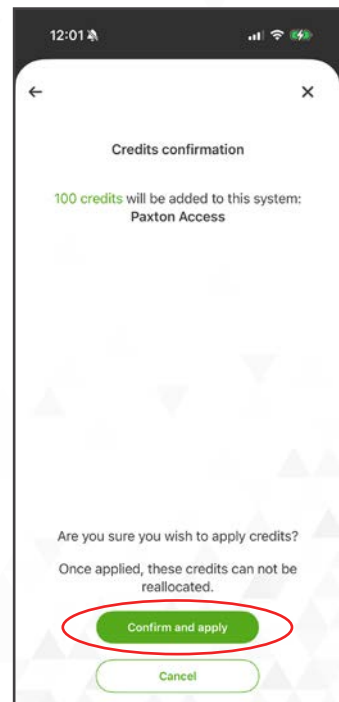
12:01

←

×

Credits confirmation

100 credits will be added to this system:
Paxton Access

Are you sure you wish to apply credits?

Once applied, these credits can not be reallocated.

Confirm and apply

Cancel